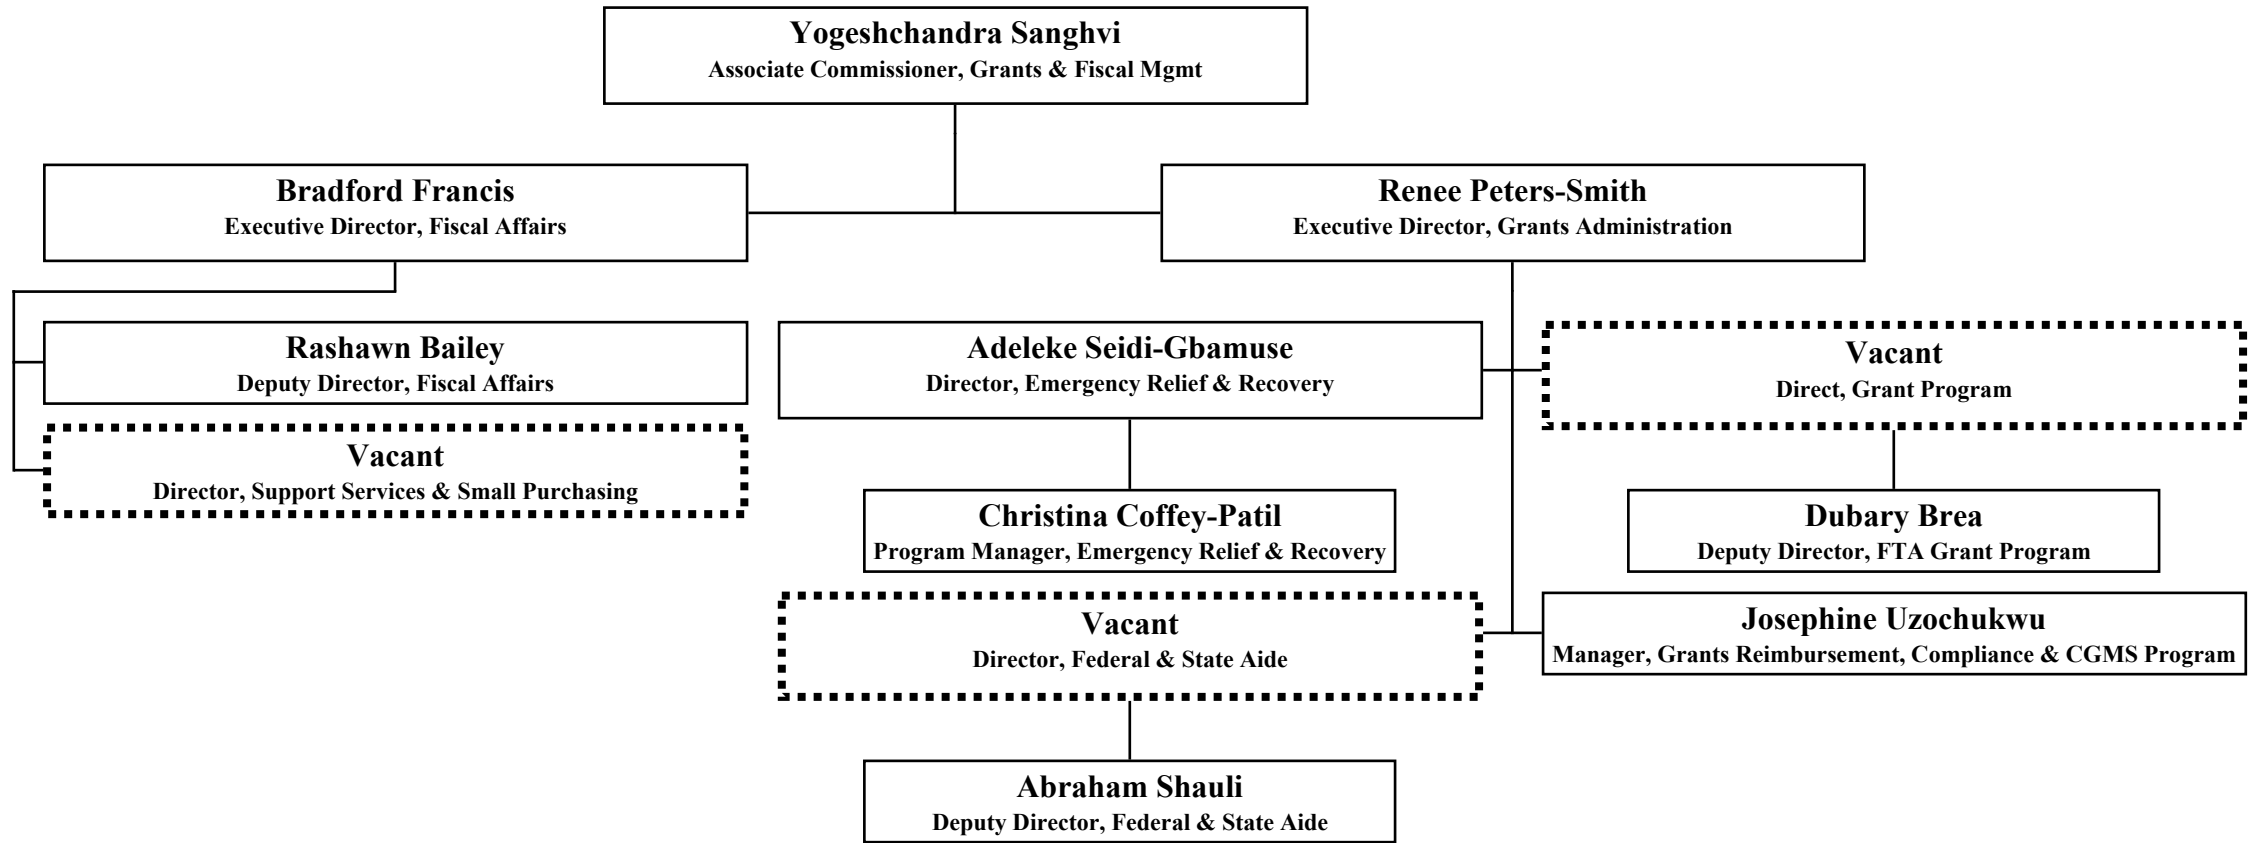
Yogeshchandra Sanghvi
Associate Commissioner, Grants & Fiscal Mgmt

Bradford Francis
Executive Director, Fiscal Affairs

Renee Peters-Smith
Executive Director, Grants Administration

Rashawn Bailey
Deputy Director, Fiscal Affairs

Vacant
Director, Support Services & Small Purchasing

Adeleke Seidi-Gbamuse
Director, Emergency Relief & Recovery

Christina Coffey-Patil
Program Manager, Emergency Relief & Recovery

Vacant
Director, Federal & State Aide

Abraham Shauli
Deputy Director, Federal & State Aide

Vacant
Direct, Grant Program

Dubary Brea
Deputy Director, FTA Grant Program

Josephine Uzochukwu
Manager, Grants Reimbursement, Compliance & CGMS Program